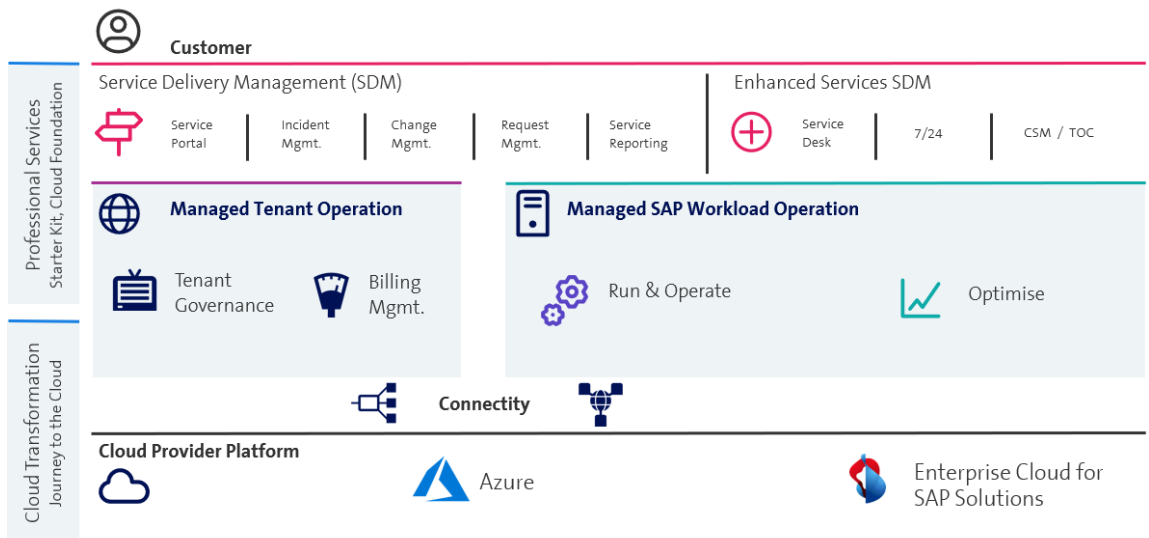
Professional Services
Starter Kit, Cloud Foundation

Cloud Transformation
Journey to the Cloud

Customer

Service Delivery Management (SDM)

Service Portal | Incident Mgmt. | Change Mgmt. | Request Mgmt. | Service Reporting

Enhanced Services SDM

Service Desk | 7/24 | CSM / TOC

Managed Tenant Operation

Tenant Governance

Billing Mgmt.

Managed SAP Workload Operation

Run & Operate

Optimise

Connectity

Cloud Provider Platform

Azure

Enterprise Cloud for SAP Solutions